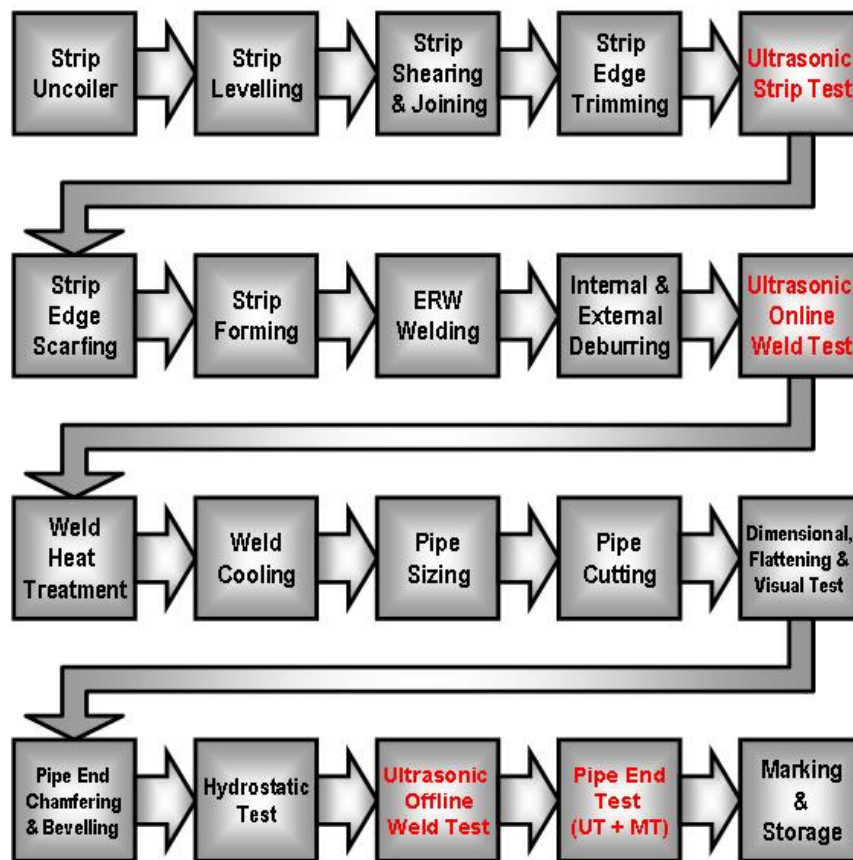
Strip Uncoiler

Strip Levelling

Strip Shearing & Joining

Strip Edge Trimming

Ultrasonic Strip Test

Strip Edge Scarfing

Strip Forming

ERW Welding

Internal & External Deburring

Ultrasonic Online Weld Test

Weld Heat Treatment

Weld Cooling

Pipe Sizing

Pipe Cutting

Dimensional, Flattening & Visual Test

Pipe End Chamfering & Bevelling

Hydrostatic Test

Ultrasonic Offline Weld Test

Pipe End Test (UT + MT)

Marking & Storage